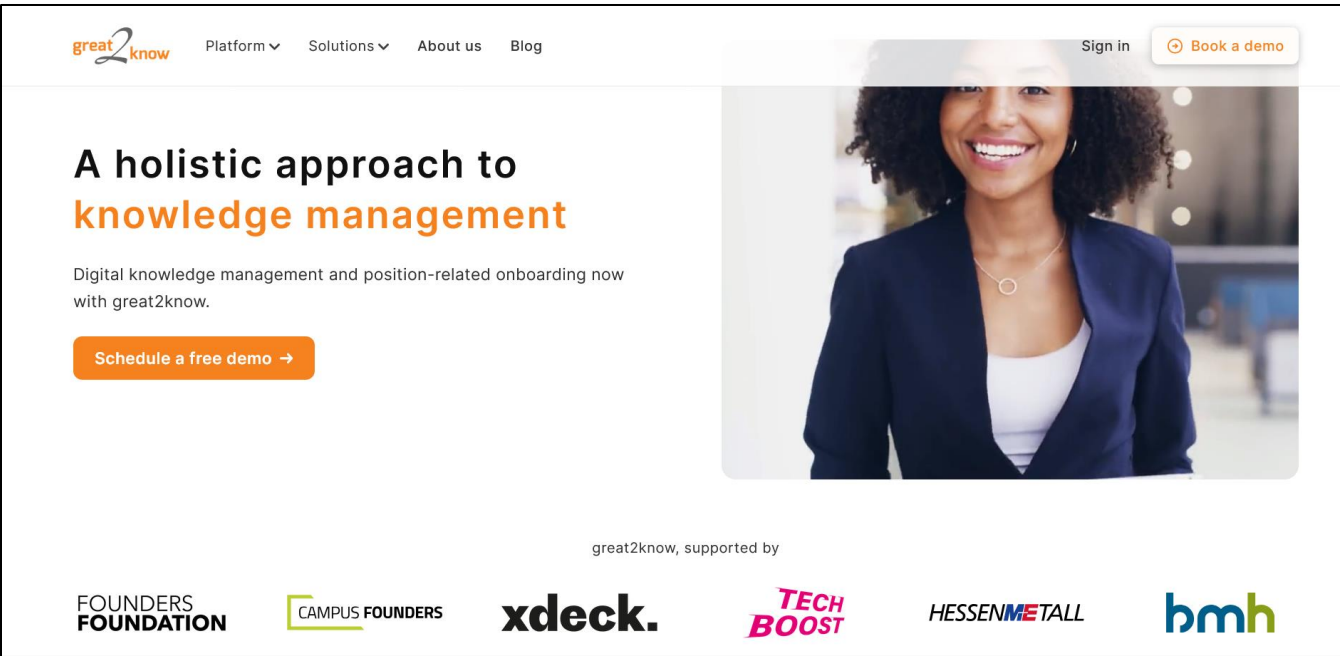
great2know Platform Solutions About us Blog Sign in Book a demo

A holistic approach to knowledge management

Digital knowledge management and position-related onboarding now with great2know.

Schedule a free demo →

great2know, supported by

FOUNDERS FOUNDATION CAMPUS FOUNDERS xdeck. TECH BOOST HESSENMETALL bmh